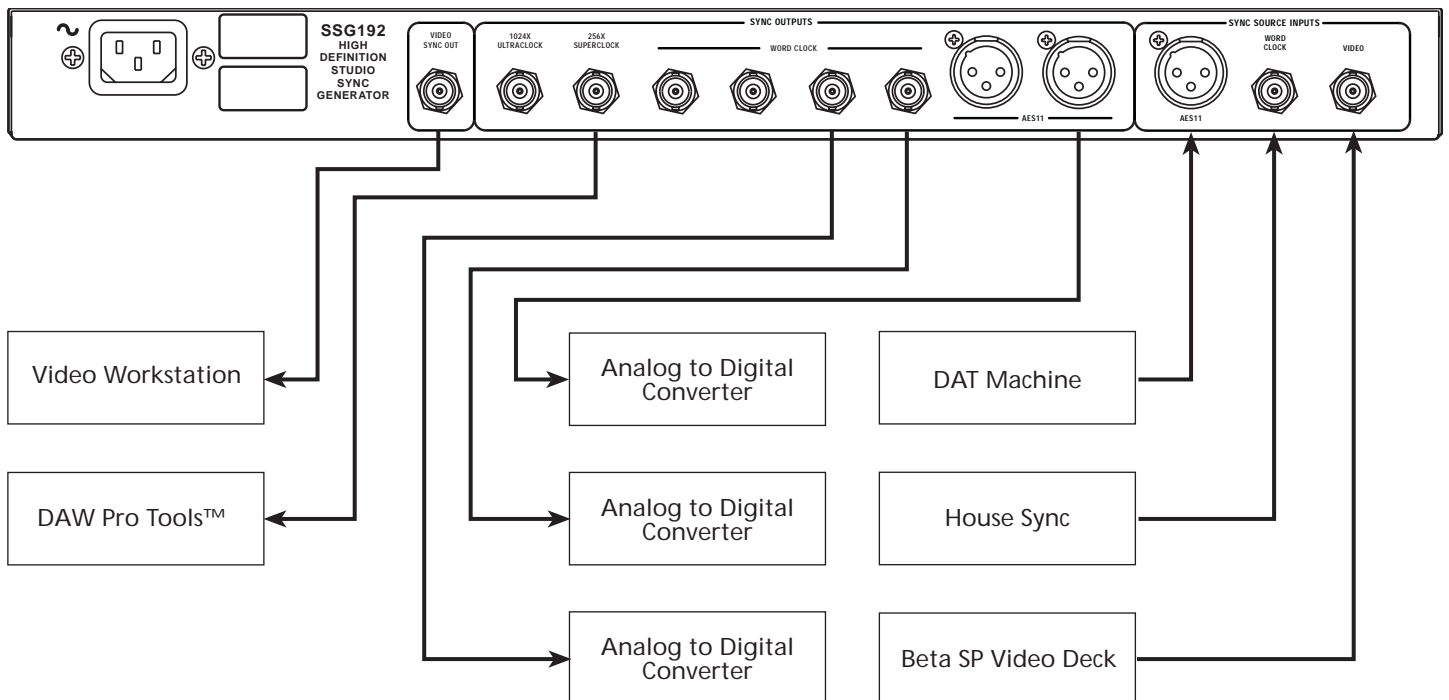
SSG192
HIGH DEFINITION STUDIO SYNC GENERATOR

VIDEO SYNC OUT

SYNC OUTPUTS

1024X ULTRACLOCK

256X SUPERCLOCK

WORD CLOCK

AES11

SYNC SOURCE INPUTS

AES11

WORD CLOCK

VIDEO

Video Workstation

DAW Pro Tools™

Analog to Digital Converter

Analog to Digital Converter

Analog to Digital Converter

DAT Machine

House Sync

Beta SP Video Deck